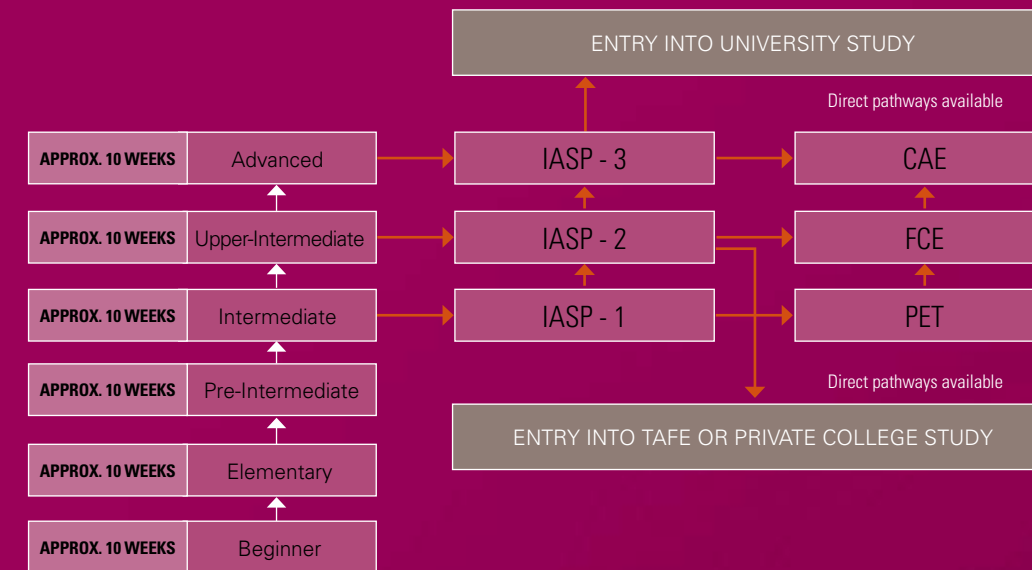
ENTRY INTO UNIVERSITY STUDY

Direct pathways available

APPROX. 10 WEEKS Advanced

IASP - 3

CAE

APPROX. 10 WEEKS Upper-Intermediate

IASP - 2

FCE

APPROX. 10 WEEKS Intermediate

IASP - 1

PET

APPROX. 10 WEEKS Pre-Intermediate

Direct pathways available

ENTRY INTO TAFE OR PRIVATE COLLEGE STUDY

APPROX. 10 WEEKS Elementary

APPROX. 10 WEEKS Beginner